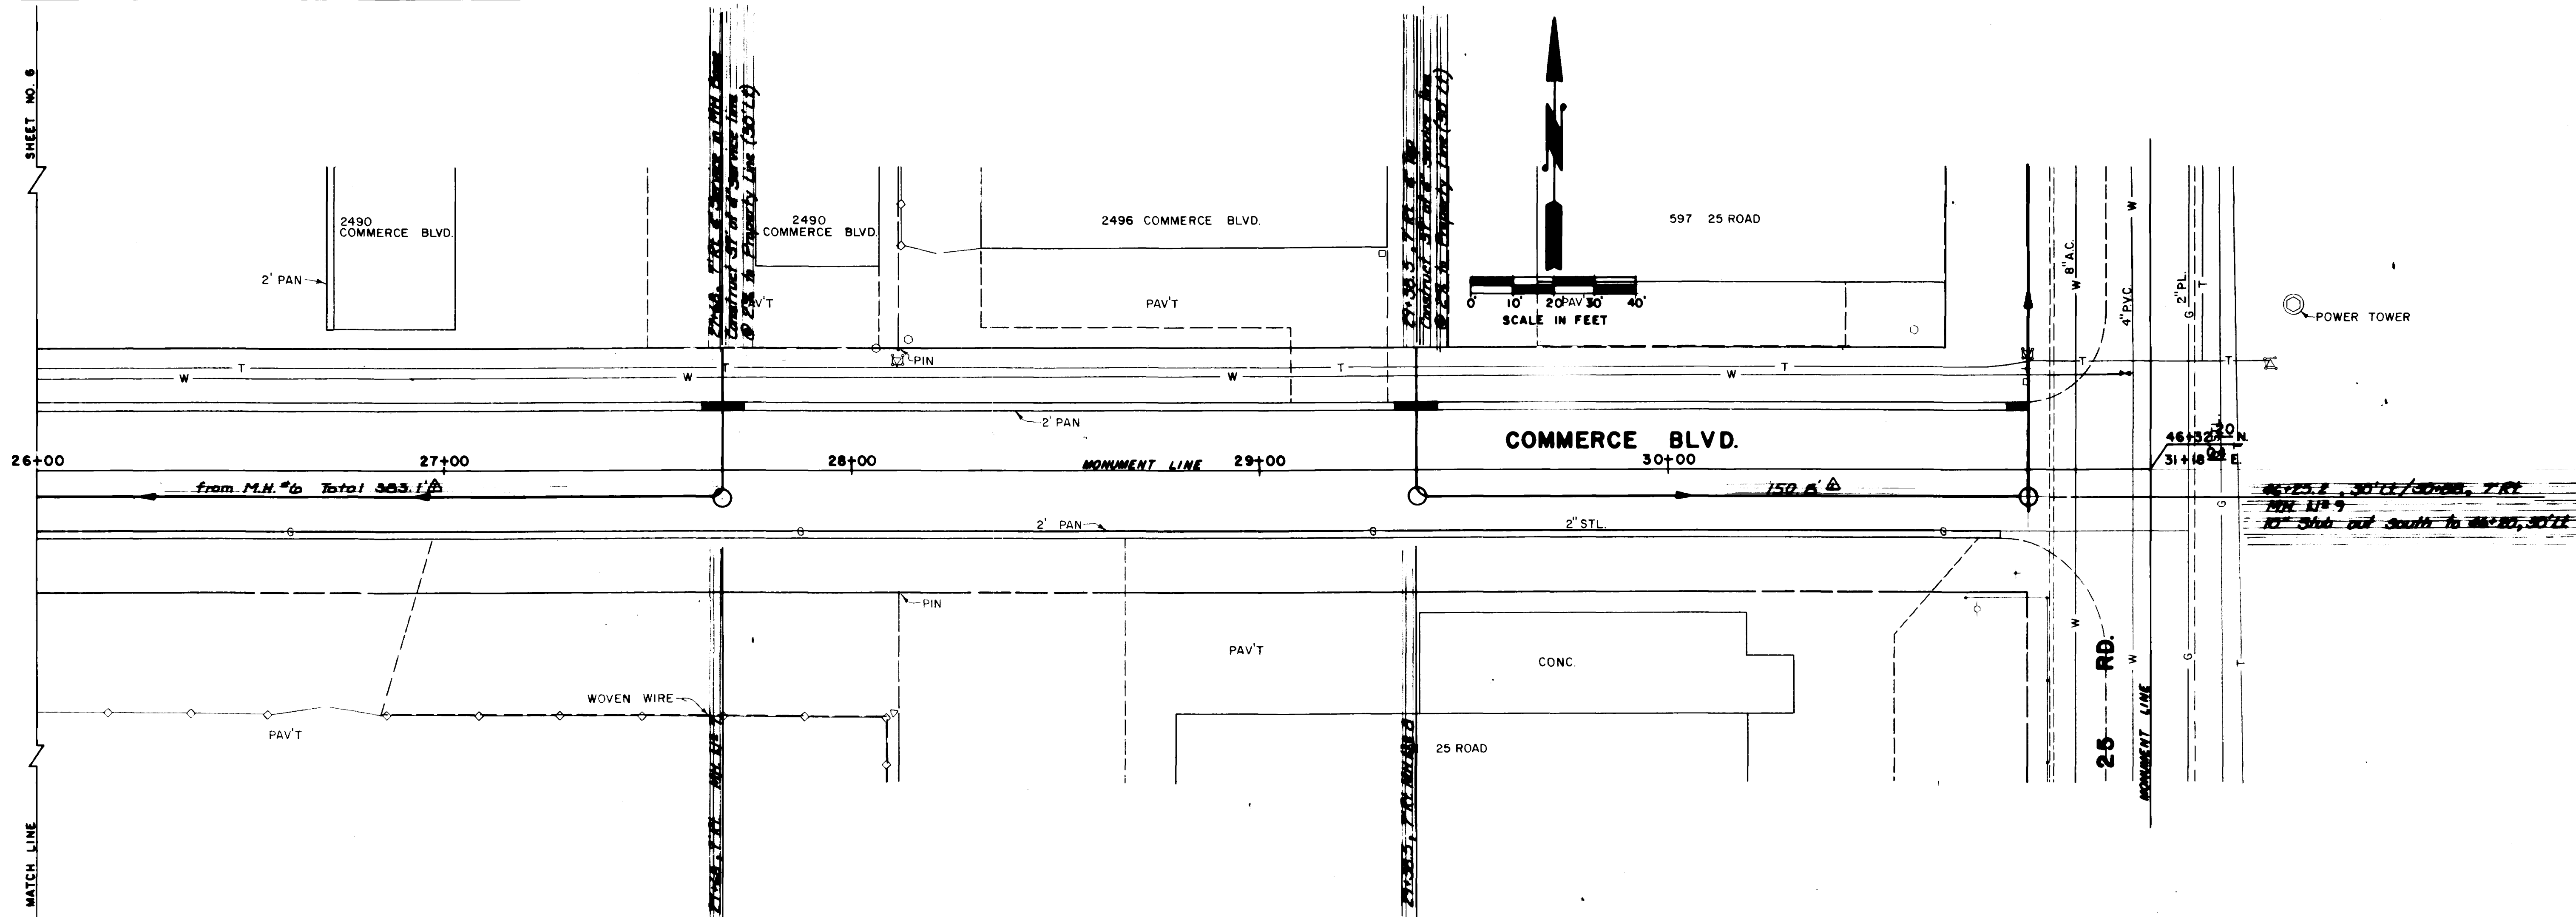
SHEET NO. 6

MATCH LINE

2490
COMMERCE BLVD.

2' PAN

2490
COMMERCE BLVD.

27+48, 7' Rt. 4" Service in Pvt Road
Construct 31' of 4" Service line
@ 2.% to Property Line (30' Lt.)

PAV'T

2496 COMMERCE BLVD.

PAV'T

29+38.5, 7' Rt. 4" Tee
Construct 31' of 4" Service line
@ 2.% to Property Line (30' Lt.)

0' 10' 20' 30' 40'
SCALE IN FEET

597 25 ROAD

W 8" A.C.

4" PVC

G 2" PL. T

W

POWER TOWER

PIN

W T W W T W T T

2' PAN

COMMERCE BLVD.

26+00 27+00 28+00 MONUMENT LINE 29+00 30+00

46+32.7 N.
31+18 E.

from M.H. #6 Total 383.1'

150.6'

46+25.2, 30' Lt./30+88, 7' Rt.
MH No 9
10" Stub out South to 46+80, 30' Lt.

G G 2' PAN G 2" STL. G

PIN

PAV'T

CONC.

WOVEN WIRE

PAV'T

27+48, 7' Rt. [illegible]

29+38.5, 7' Rt. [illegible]

25 ROAD

25 RD.

W W G T

MONUMENT LINE